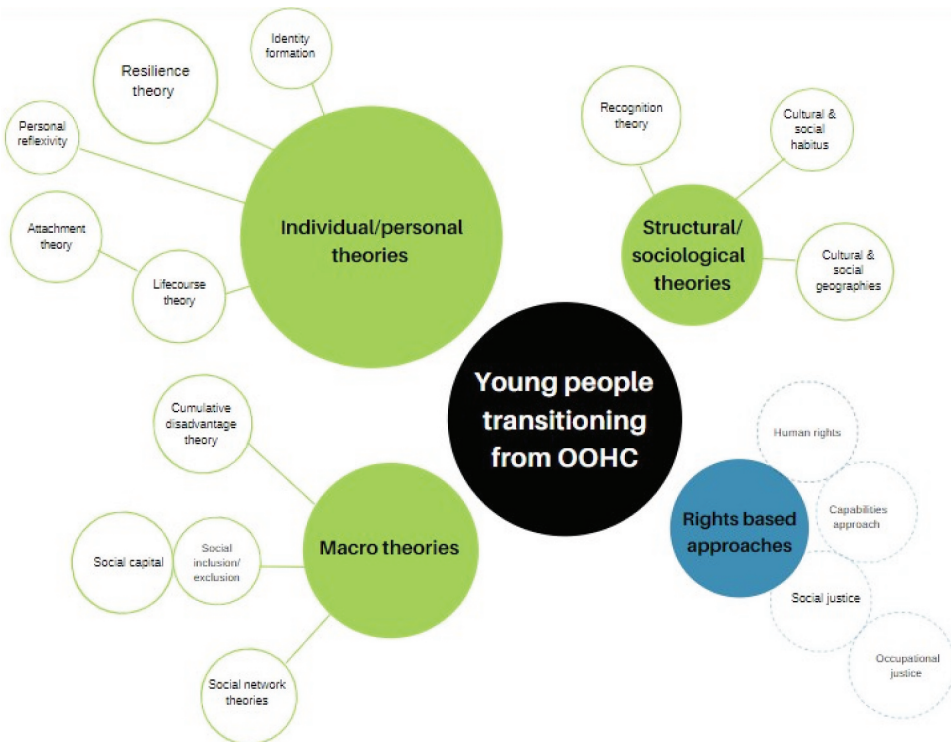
Young people transitioning from OOHC

Individual/personal theories

Resilience theory

Identity formation

Personal reflexivity

Attachment theory

Lifecourse theory

Structural/ sociological theories

Recognition theory

Cultural & social habitus

Cultural & social geographies

Macro theories

Cumulative disadvantage theory

Social capital

Social inclusion/ exclusion

Social network theories

Rights based approaches

Human rights

Capabilities approach

Social justice

Occupational justice